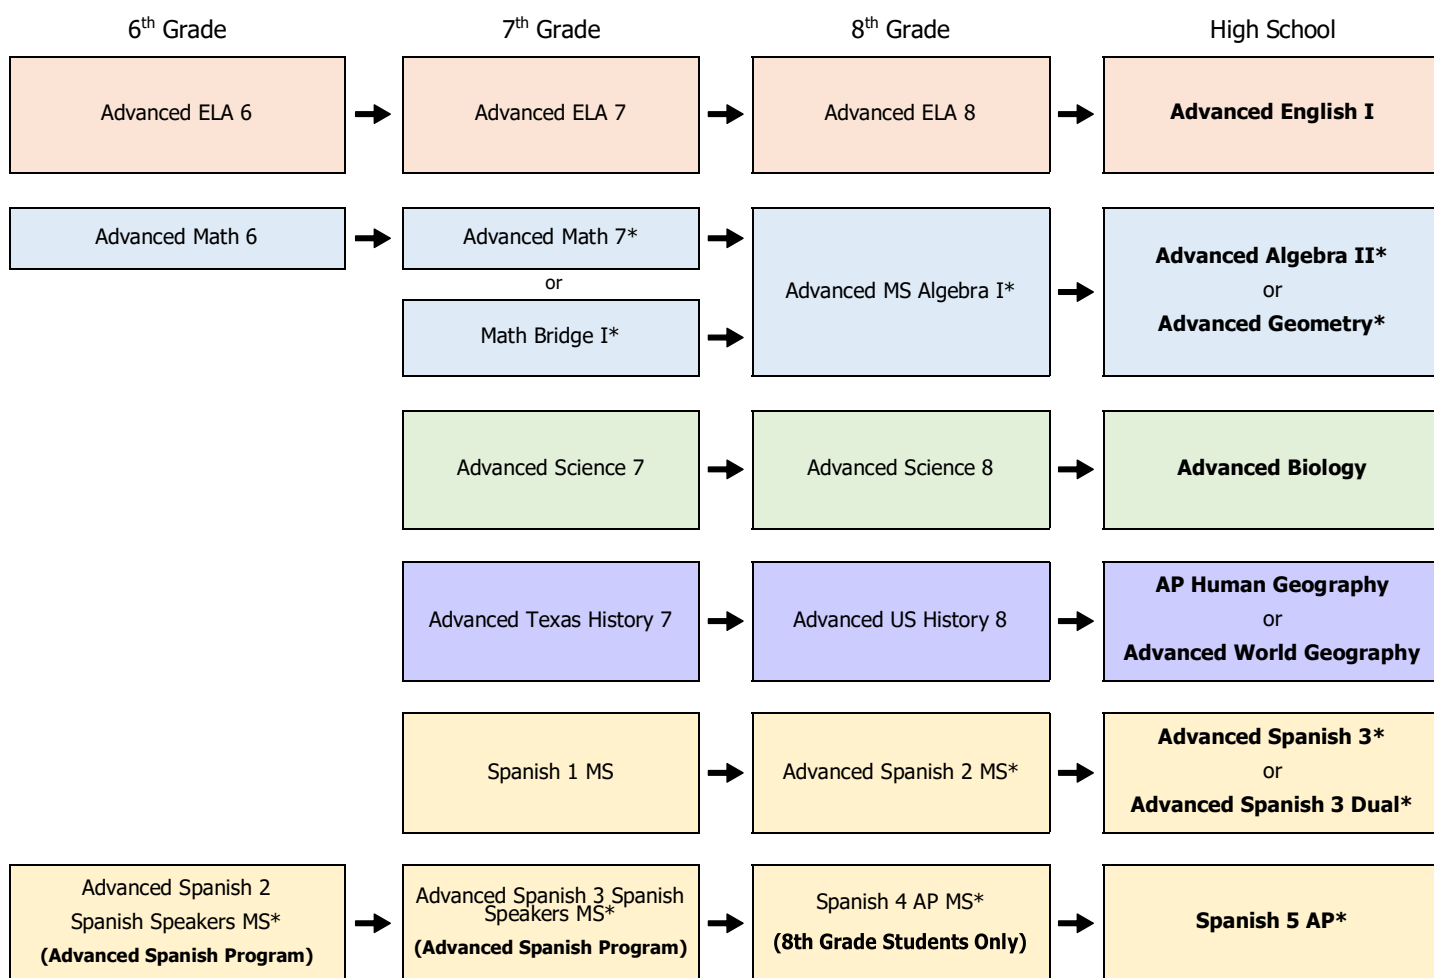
$6^{th}$ Grade

$7^{th}$ Grade

$8^{th}$ Grade

High School

Advanced ELA 6

Advanced ELA 7

Advanced ELA 8

**Advanced English I**

Advanced Math 6

Advanced Math 7*

or

Math Bridge I*

Advanced MS Algebra I*

**Advanced Algebra II***
or
**Advanced Geometry***

Advanced Science 7

Advanced Science 8

**Advanced Biology**

Advanced Texas History 7

Advanced US History 8

**AP Human Geography**
or
**Advanced World Geography**

Spanish 1 MS

Advanced Spanish 2 MS*

**Advanced Spanish 3***
or
**Advanced Spanish 3 Dual***

Advanced Spanish 2 Spanish Speakers MS*
**(Advanced Spanish Program)**

Advanced Spanish 3 Spanish Speakers MS*
**(Advanced Spanish Program)**

Spanish 4 AP MS*
**(8th Grade Students Only)**

**Spanish 5 AP***